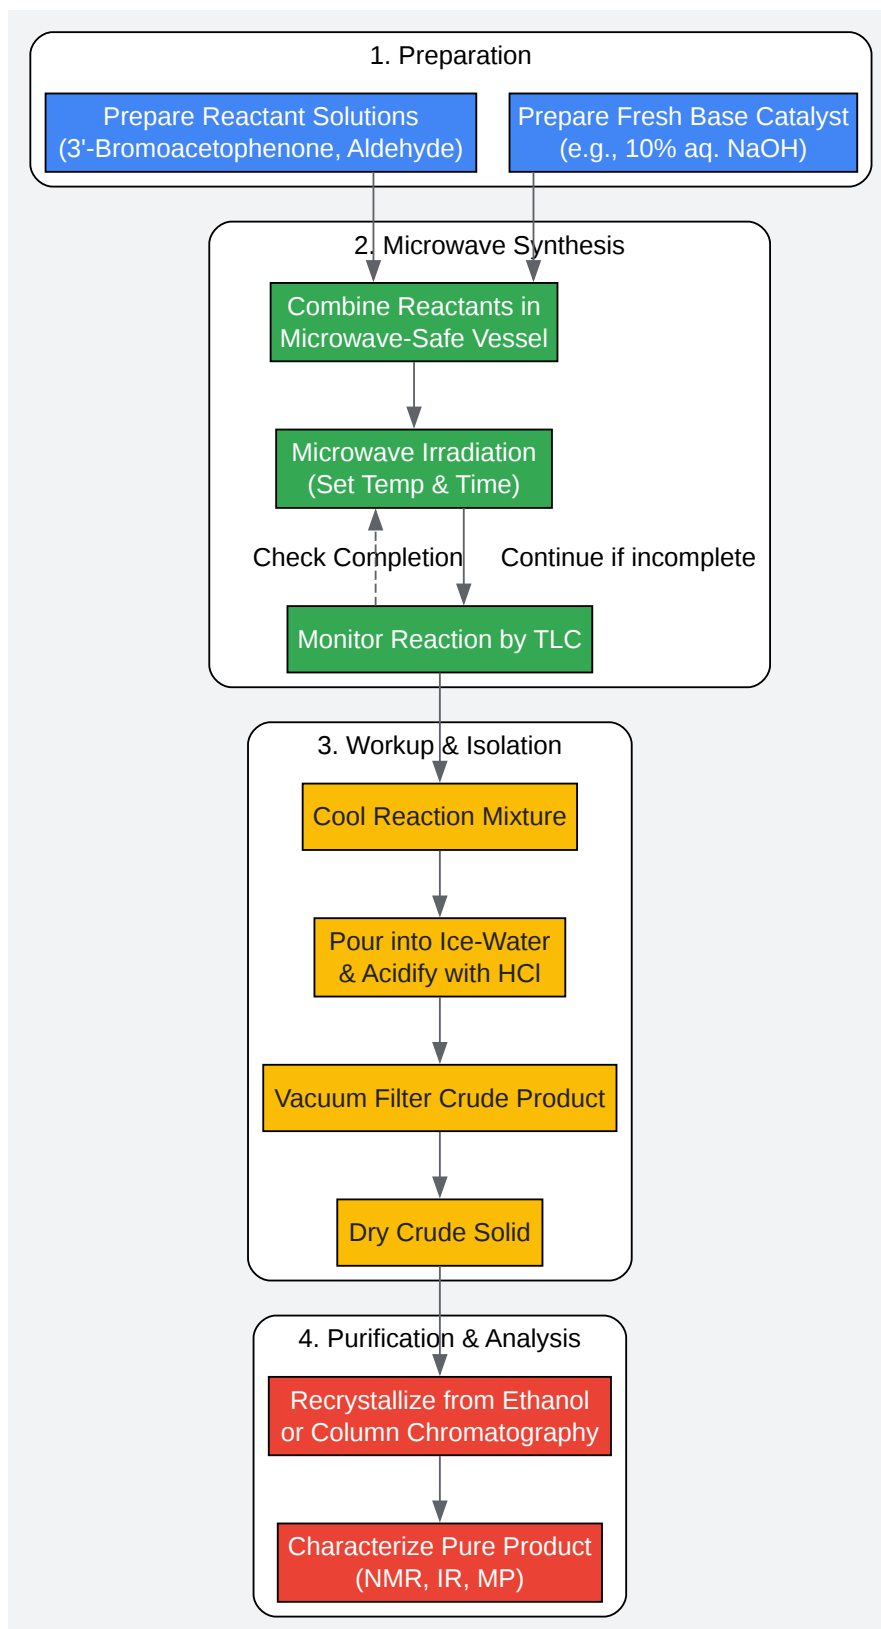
1. Preparation

Prepare Reactant Solutions (3'-Bromoacetophenone, Aldehyde)

Prepare Fresh Base Catalyst (e.g., 10% aq. NaOH)

2. Microwave Synthesis

Combine Reactants in Microwave-Safe Vessel

Microwave Irradiation (Set Temp & Time)

Check Completion

Continue if incomplete

Monitor Reaction by TLC

3. Workup & Isolation

Cool Reaction Mixture

Pour into Ice-Water & Acidify with HCl

Vacuum Filter Crude Product

Dry Crude Solid

4. Purification & Analysis

Recrystallize from Ethanol or Column Chromatography

Characterize Pure Product (NMR, IR, MP)